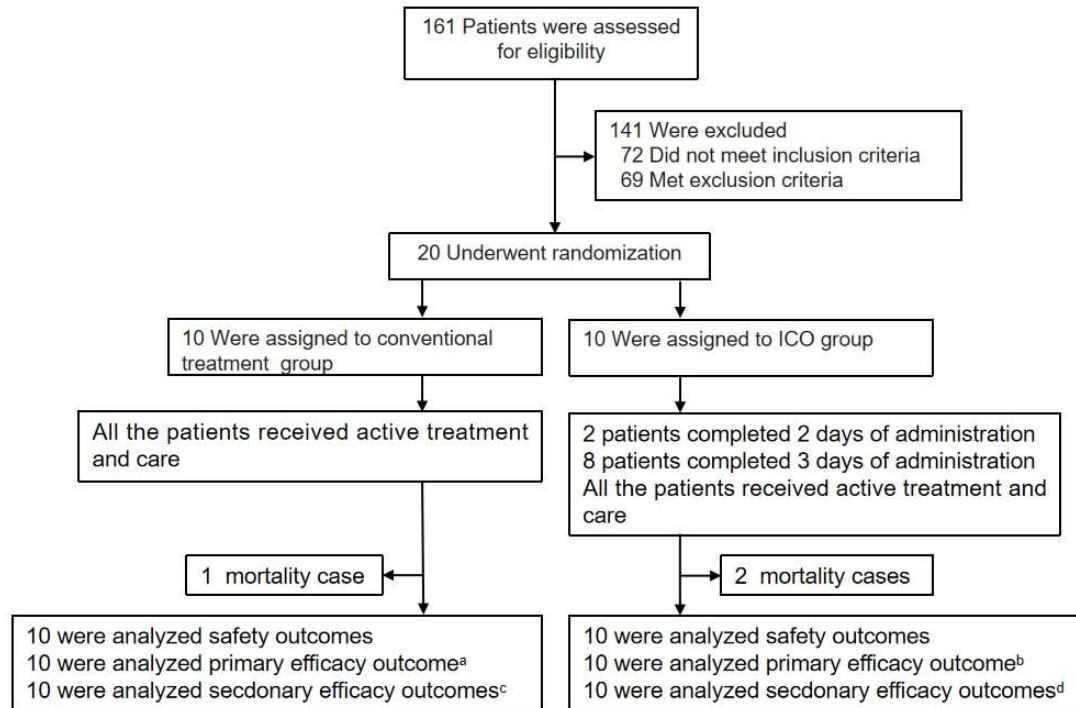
161 Patients were assessed for eligibility

141 Were excluded
72 Did not meet inclusion criteria
69 Met exclusion criteria

20 Underwent randomization

10 Were assigned to conventional treatment group

10 Were assigned to ICO group

All the patients received active treatment and care

2 patients completed 2 days of administration
8 patients completed 3 days of administration
All the patients received active treatment and care

1 mortality case

2 mortality cases

10 were analyzed safety outcomes
10 were analyzed primary efficacy outcome$^{a}$
10 were analyzed secdonary efficacy outcomes$^{c}$

10 were analyzed safety outcomes
10 were analyzed primary efficacy outcome$^{b}$
10 were analyzed secdonary efficacy outcomes$^{d}$